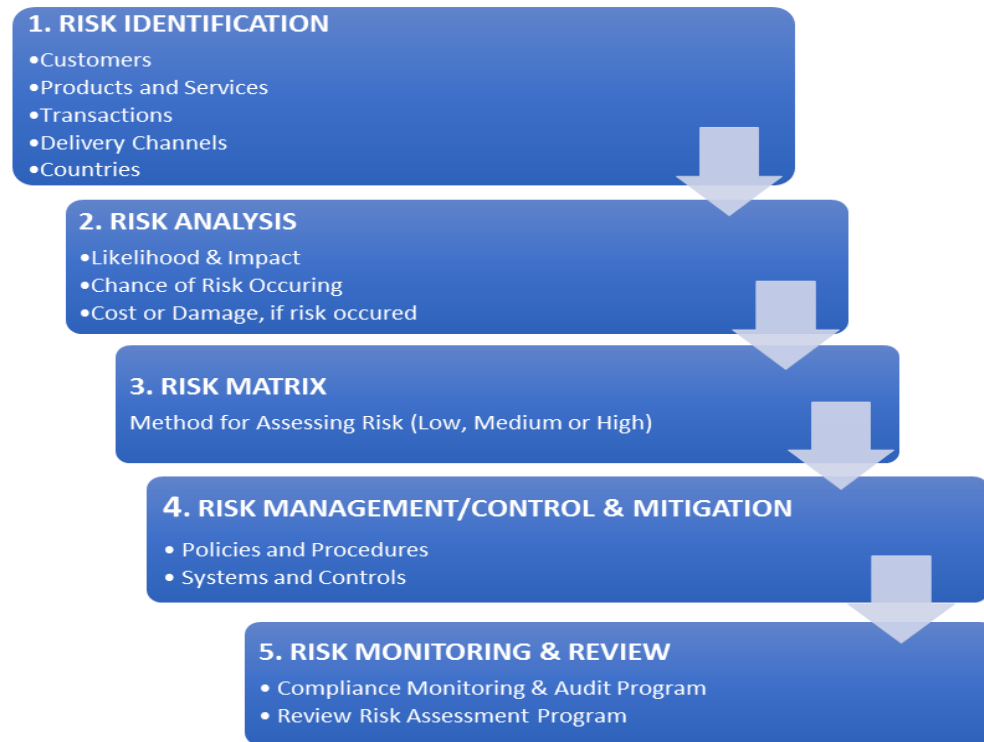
1. RISK IDENTIFICATION

•Customers
•Products and Services
•Transactions
•Delivery Channels
•Countries

2. RISK ANALYSIS

•Likelihood & Impact
•Chance of Risk Occuring
•Cost or Damage, if risk occured

3. RISK MATRIX

Method for Assessing Risk (Low, Medium or High)

4. RISK MANAGEMENT/CONTROL & MITIGATION

• Policies and Procedures
• Systems and Controls

5. RISK MONITORING & REVIEW

• Compliance Monitoring & Audit Program
• Review Risk Assessment Program